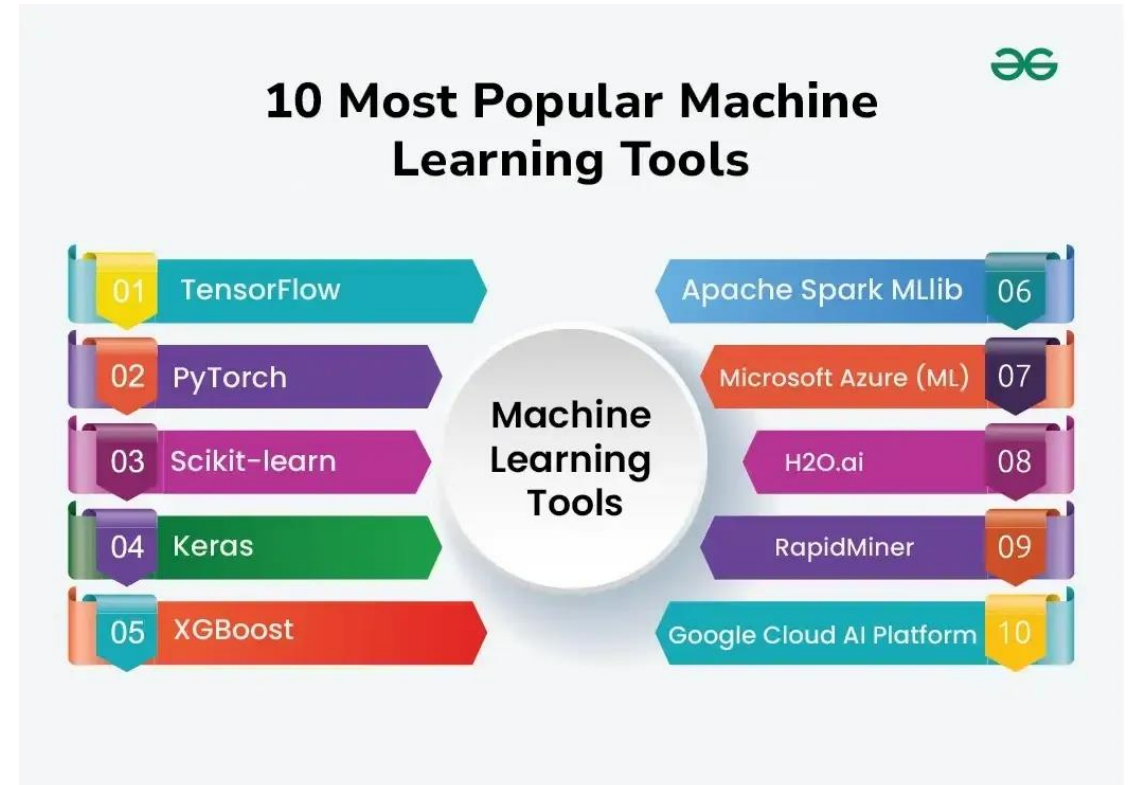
ƏG

10 Most Popular Machine Learning Tools

01 TensorFlow
02 PyTorch
03 Scikit-learn
04 Keras
05 XGBoost

Machine Learning Tools

Apache Spark MLlib 06
Microsoft Azure (ML) 07
H2O.ai 08
RapidMiner 09
Google Cloud AI Platform 10